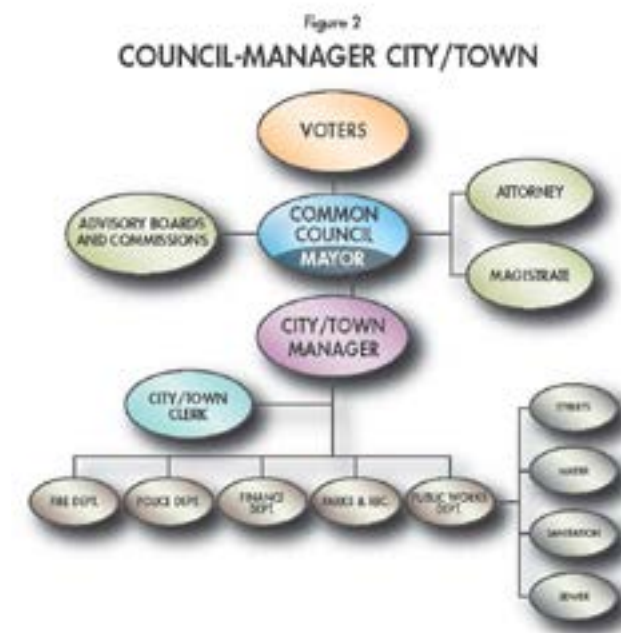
Figure 2

COUNCIL-MANAGER CITY/TOWN

VOTERS

ADVISORY BOARDS AND COMMISSIONS

COMMON COUNCIL

MAYOR

ATTORNEY

MAGISTRATE

CITY/TOWN MANAGER

CITY/TOWN CLERK

FIRE DEPT.

POLICE DEPT.

FINANCE DEPT.

PARKS & REC.

PUBLIC WORKS DEPT.

STREETS

WATER

SANITATION

SEWER